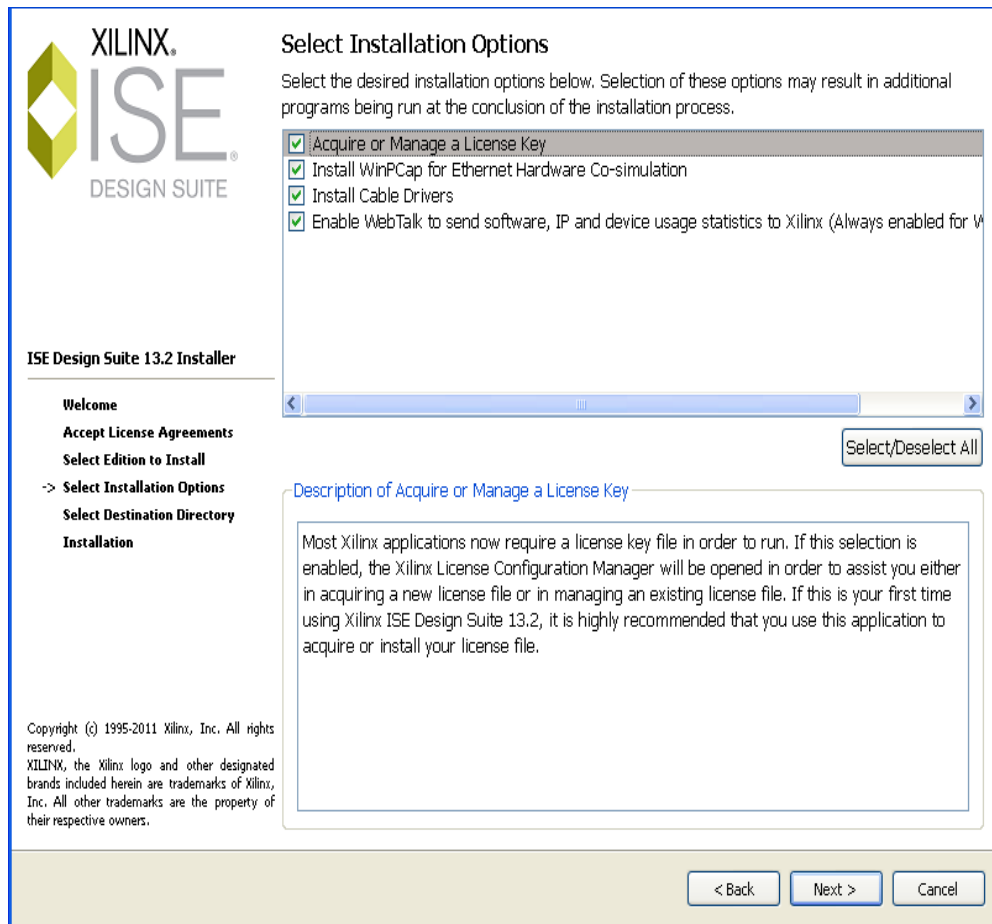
XILINX.
ISE
DESIGN SUITE

Select Installation Options

Select the desired installation options below. Selection of these options may result in additional programs being run at the conclusion of the installation process.

Acquire or Manage a License Key
Install WinPCap for Ethernet Hardware Co-simulation
Install Cable Drivers
Enable WebTalk to send software, IP and device usage statistics to Xilinx (Always enabled for W

ISE Design Suite 13.2 Installer

Welcome
Accept License Agreements
Select Edition to Install
-> Select Installation Options
Select Destination Directory
Installation

Select/Deselect All

Description of Acquire or Manage a License Key

Most Xilinx applications now require a license key file in order to run. If this selection is enabled, the Xilinx License Configuration Manager will be opened in order to assist you either in acquiring a new license file or in managing an existing license file. If this is your first time using Xilinx ISE Design Suite 13.2, it is highly recommended that you use this application to acquire or install your license file.

Copyright (c) 1995-2011 Xilinx, Inc. All rights reserved.
XILINX, the Xilinx logo and other designated brands included herein are trademarks of Xilinx, Inc. All other trademarks are the property of their respective owners.

< Back
Next >
Cancel